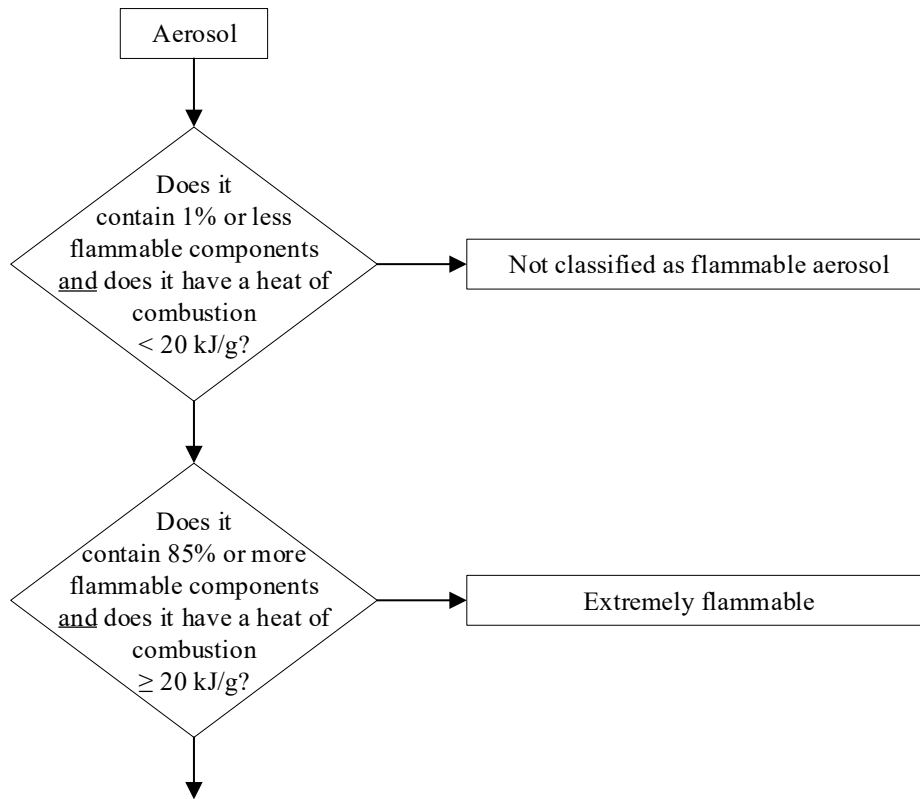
Aerosol

Does it contain 1% or less flammable components and does it have a heat of combustion < 20 kJ/g?

Not classified as flammable aerosol

Does it contain 85% or more flammable components and does it have a heat of combustion $\geq$ 20 kJ/g?

Extremely flammable